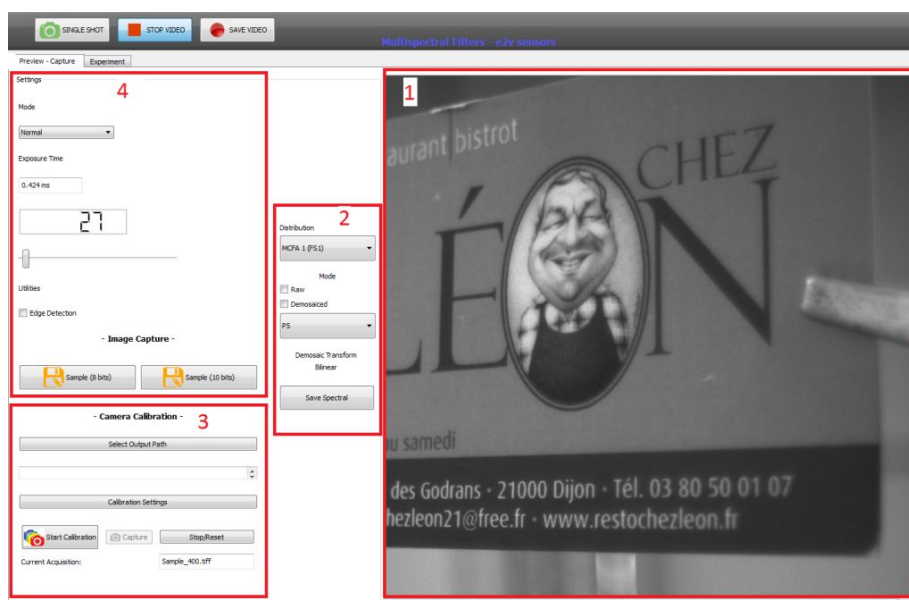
SINGLE SHOT STOP VIDEO SAVE VIDEO

Multispectral Filters - e2v sensors

Preview - Capture Experiment

4

Settings

Mode

Normal

Exposure Time

0.424 ms

27

Utilities

Edge Detection

- Image Capture -

Sample (8 bits) Sample (10 bits)

2

Distribution

MCFA 1 (FS1)

Mode

Raw

Demosaiced

P5

Demosaic Transform
Bilinear

Save Spectral

3

- Camera Calibration -

Select Output Path

Calibration Settings

Start Calibration Capture Stop/Reset

Current Acquisition: Sample_400.tiff

1

aurant bistrot

CHEZ

LÉON

u samedi

des Godrans · 21000 Dijon · Tél. 03 80 50 01 07

hezleon21@free.fr · www.restochezleon.fr